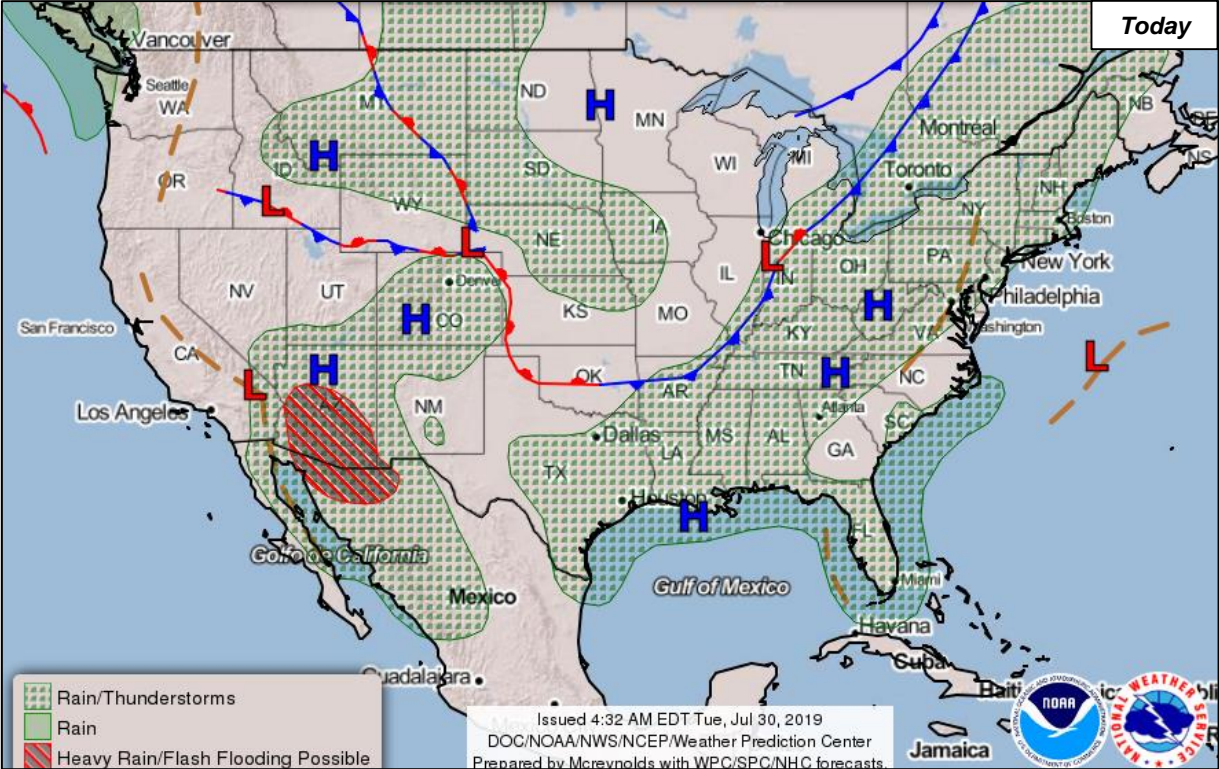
Today

Vancouver
Seattle
WA
OR
ID
MT
WY
ND
SD
NE
KS
MN
IA
MO
WI
MI
IL
IN
OH
KY
TN
PA
NY
NH
NB
NS
Montreal
Toronto
Boston
New York
Philadelphia
Washington
VA
NC
SC
GA
AL
MS
LA
AR
OK
TX
NM
CO
Denver
UT
NV
CA
San Francisco
Los Angeles
Chicago
Atlanta
Dallas
Houston
FL
Miami
Havana
Cuba
Jamaica
Mexico
Guadalajara
Golfo de California
Gulf of Mexico

H
H
H
H
H
H
H
H
L
L
L
L
L
L

Rain/Thunderstorms
Rain
Heavy Rain/Flash Flooding Possible

Issued 4:32 AM EDT Tue, Jul 30, 2019
DOC/NOAA/NWS/NCEP/Weather Prediction Center
Prepared by Mcreynolds with WPC/SPC/NHC forecasts.

NOAA
NATIONAL WEATHER SERVICE